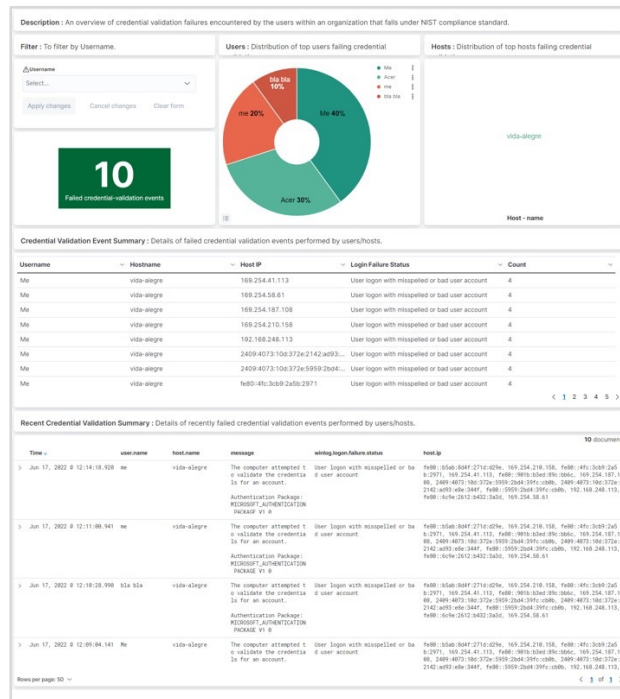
Description : An overview of credential validation failures encountered by the users within an organization that falls under NIST compliance standard.

Filter : To filter by Username.

Username

Select...

Apply changes Cancel changes Clear form

10

Failed credential-validation events

Users : Distribution of top users failing credential

Me 40%

Acer 30%

me 20%

bla bla 10%

Me
Acer
me
bla bla

Hosts : Distribution of top hosts failing credential

vida-alegre

Host - name

Credential Validation Event Summary : Details of failed credential validation events performed by users/hosts.

| Username | Hostname | Host IP | Login Failure Status | Count |
|---|---|---|---|---|
| Me | vida-alegre | 169.254.41.113 | User logon with misspelled or bad user account | 4 |
| Me | vida-alegre | 169.254.58.61 | User logon with misspelled or bad user account | 4 |
| Me | vida-alegre | 169.254.187.108 | User logon with misspelled or bad user account | 4 |
| Me | vida-alegre | 169.254.210.158 | User logon with misspelled or bad user account | 4 |
| Me | vida-alegre | 192.168.248.113 | User logon with misspelled or bad user account | 4 |
| Me | vida-alegre | 2409:4073:10d:372e:2142:ad93:... | User logon with misspelled or bad user account | 4 |
| Me | vida-alegre | 2409:4073:10d:372e:5959:2bd4:... | User logon with misspelled or bad user account | 4 |
| Me | vida-alegre | fe80::4fc:3cb9:2a5b:2971 | User logon with misspelled or bad user account | 4 |

< 1 2 3 4 5 >

Recent Credential Validation Summary : Details of recently failed credential validation events performed by users/hosts.

10 documen

| Time | user.name | host.name | message | winlog.logon.failure.status | host.ip |
|---|---|---|---|---|---|
| Jun 17, 2022 @ 12:14:10.920 | me | vida-alegre | The computer attempted to validate the credentials for an account. Authentication Package: MICROSOFT_AUTHENTICATION_PACKAGE_V1_0 | User logon with misspelled or bad user account | fe80::b5ab:8d4f:271d:d29e, 169.254.210.158, fe80::4fc:3cb9:2a5b:2971, 169.254.41.113, fe80::901b:b3ed:89c:bb6c, 169.254.187.100, 2409:4073:10d:372e:5959:2bd4:39fc:cb0b, 2409:4073:10d:372e:2142:ad93:e0e:344f, fe80::5959:2bd4:39fc:cb0b, 192.168.248.113, fe80::6c9e:2612:b432:3a3d, 169.254.58.61 |
| Jun 17, 2022 @ 12:11:00.941 | me | vida-alegre | The computer attempted to validate the credentials for an account. Authentication Package: MICROSOFT_AUTHENTICATION_PACKAGE_V1_0 | User logon with misspelled or bad user account | fe80::b5ab:8d4f:271d:d29e, 169.254.210.158, fe80::4fc:3cb9:2a5b:2971, 169.254.41.113, fe80::901b:b3ed:89c:bb6c, 169.254.187.100, 2409:4073:10d:372e:5959:2bd4:39fc:cb0b, 2409:4073:10d:372e:2142:ad93:e0e:344f, fe80::5959:2bd4:39fc:cb0b, 192.168.248.113, fe80::6c9e:2612:b432:3a3d, 169.254.58.61 |
| Jun 17, 2022 @ 12:10:28.990 | bla bla | vida-alegre | The computer attempted to validate the credentials for an account. Authentication Package: MICROSOFT_AUTHENTICATION_PACKAGE_V1_0 | User logon with misspelled or bad user account | fe80::b5ab:8d4f:271d:d29e, 169.254.210.158, fe80::4fc:3cb9:2a5b:2971, 169.254.41.113, fe80::901b:b3ed:89c:bb6c, 169.254.187.100, 2409:4073:10d:372e:5959:2bd4:39fc:cb0b, 2409:4073:10d:372e:2142:ad93:e0e:344f, fe80::5959:2bd4:39fc:cb0b, 192.168.248.113, fe80::6c9e:2612:b432:3a3d, 169.254.58.61 |
| Jun 17, 2022 @ 12:09:04.141 | Me | vida-alegre | The computer attempted to validate the credentials for an account. | User logon with misspelled or bad user account | fe80::b5ab:8d4f:271d:d29e, 169.254.210.158, fe80::4fc:3cb9:2a5b:2971, 169.254.41.113, fe80::901b:b3ed:89c:bb6c, 169.254.187.100, 2409:4073:10d:372e:5959:2bd4:39fc:cb0b, 2409:4073:10d:372e:2142:ad93:e0e:344f, fe80::5959:2bd4:39fc:cb0b, 192.168.248.113, |

Rows per page: 50

< 1 of 1 >